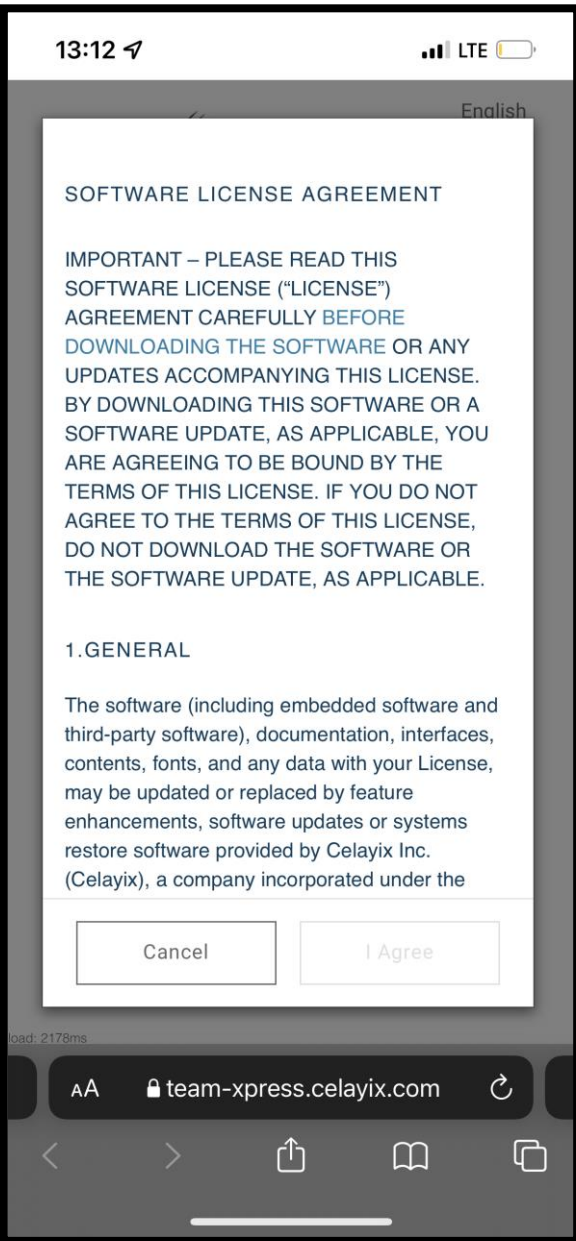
13:12 LTE

English

SOFTWARE LICENSE AGREEMENT

IMPORTANT – PLEASE READ THIS SOFTWARE LICENSE ("LICENSE") AGREEMENT CAREFULLY BEFORE DOWNLOADING THE SOFTWARE OR ANY UPDATES ACCOMPANYING THIS LICENSE. BY DOWNLOADING THIS SOFTWARE OR A SOFTWARE UPDATE, AS APPLICABLE, YOU ARE AGREEING TO BE BOUND BY THE TERMS OF THIS LICENSE. IF YOU DO NOT AGREE TO THE TERMS OF THIS LICENSE, DO NOT DOWNLOAD THE SOFTWARE OR THE SOFTWARE UPDATE, AS APPLICABLE.

1.GENERAL

The software (including embedded software and third-party software), documentation, interfaces, contents, fonts, and any data with your License, may be updated or replaced by feature enhancements, software updates or systems restore software provided by Celayix Inc. (Celayix), a company incorporated under the

Cancel

I Agree

load: 2178ms

AA team-xpress.celayix.com